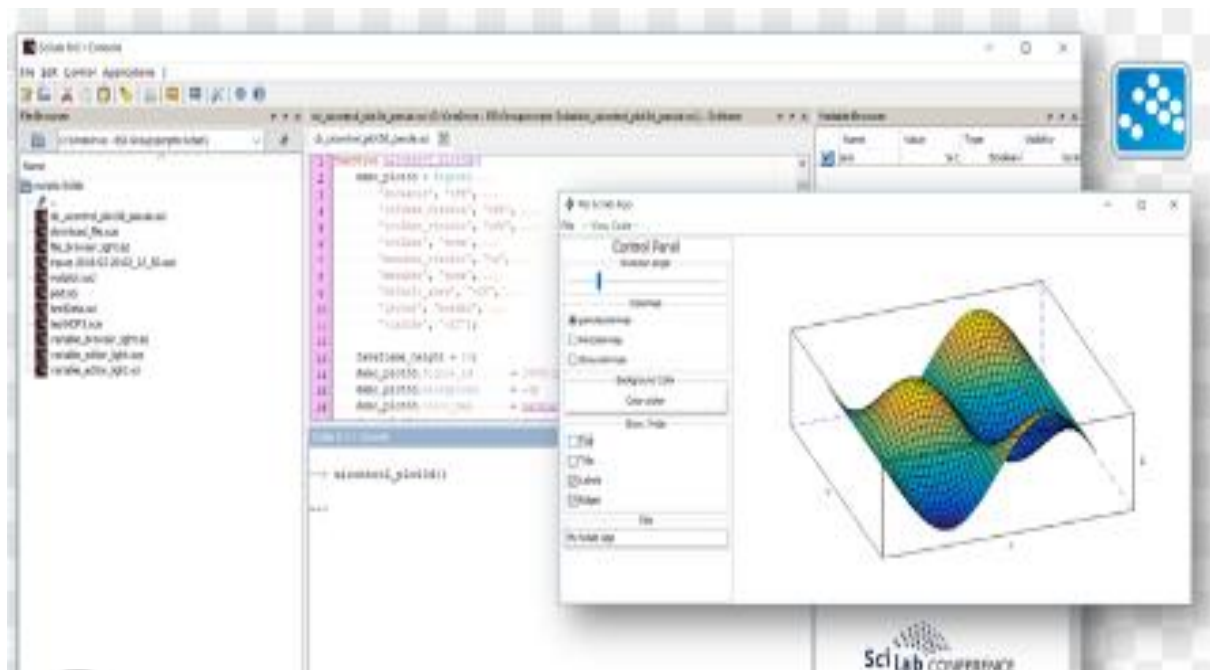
Scilab 6.0 - Console

File Edit Control Applications ?

File Browser

Name

Variable Browser

Name Value Type Visibility

My Scilab App

Control Panel

Rotation angle

Colormap

Background Color

Color picker

Show / Hide

Grid

Title

Labels

Ticks

Title

My Scilab App

--> uicontrol_plot3d()

Scilab CONFERENCE